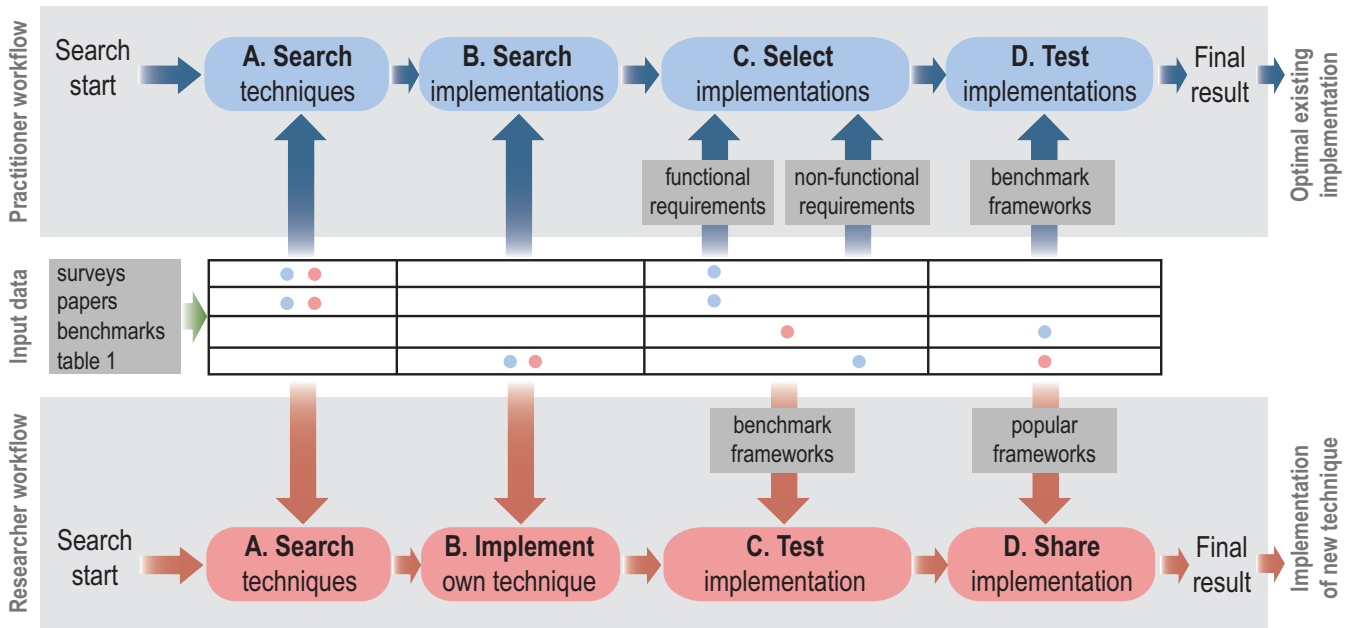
Practitioner workflow

Search start

A. Search techniques

B. Search implementations

C. Select implementations

D. Test implementations

Final result

Optimal existing implementation

functional requirements

non-functional requirements

benchmark frameworks

Input data

surveys
papers
benchmarks
table 1

Researcher workflow

benchmark frameworks

popular frameworks

Search start

A. Search techniques

B. Implement own technique

C. Test implementation

D. Share implementation

Final result

Implementation of new technique